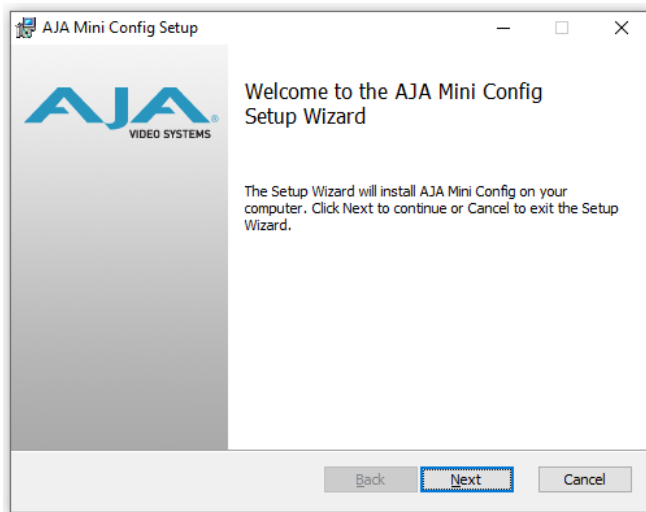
AJA Mini Config Setup

AJA®
VIDEO SYSTEMS

Welcome to the AJA Mini Config Setup Wizard

The Setup Wizard will install AJA Mini Config on your computer. Click Next to continue or Cancel to exit the Setup Wizard.

Back Next Cancel